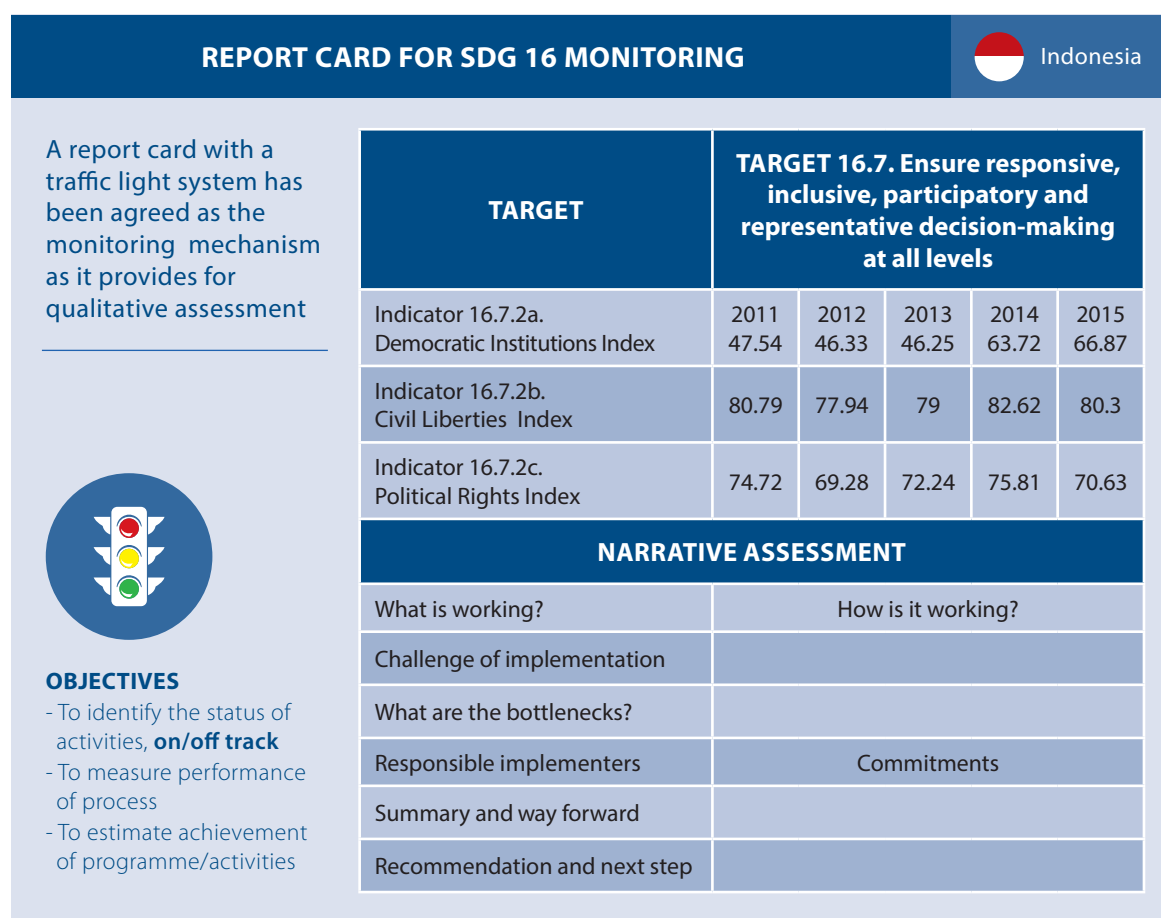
REPORT CARD FOR SDG 16 MONITORING

Indonesia

A report card with a traffic light system has been agreed as the monitoring mechanism as it provides for qualitative assessment

| TARGET | TARGET 16.7. Ensure responsive, inclusive, participatory and representative decision-making at all levels | | | | |
|---|---|---|---|---|---|
| Indicator 16.7.2a. Democratic Institutions Index | 2011 47.54 | 2012 46.33 | 2013 46.25 | 2014 63.72 | 2015 66.87 |
| Indicator 16.7.2b. Civil Liberties Index | 80.79 | 77.94 | 79 | 82.62 | 80.3 |
| Indicator 16.7.2c. Political Rights Index | 74.72 | 69.28 | 72.24 | 75.81 | 70.63 |

NARRATIVE ASSESSMENT

| What is working? | How is it working? |
|---|---|
| Challenge of implementation | |
| What are the bottlenecks? | |
| Responsible implementers | Commitments |
| Summary and way forward | |
| Recommendation and next step | |

OBJECTIVES
- To identify the status of activities, on/off track
- To measure performance of process
- To estimate achievement of programme/activities